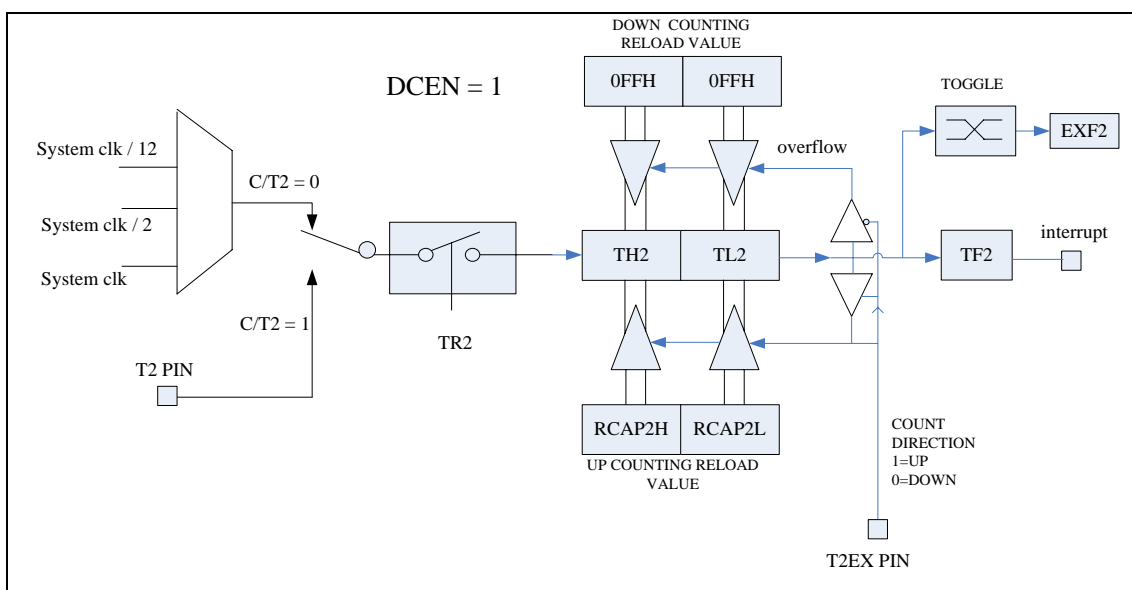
DOWN COUNTING RELOAD VALUE

DCEN = 1

0FFH

0FFH

TOGGLE

EXF2

overflow

System clk / 12

C/T2 = 0

System clk / 2

TH2

TL2

TF2

interrupt

System clk

C/T2 = 1

TR2

T2 PIN

RCAP2H

RCAP2L

UP COUNTING RELOAD VALUE

COUNT DIRECTION
1=UP
0=DOWN

T2EX PIN